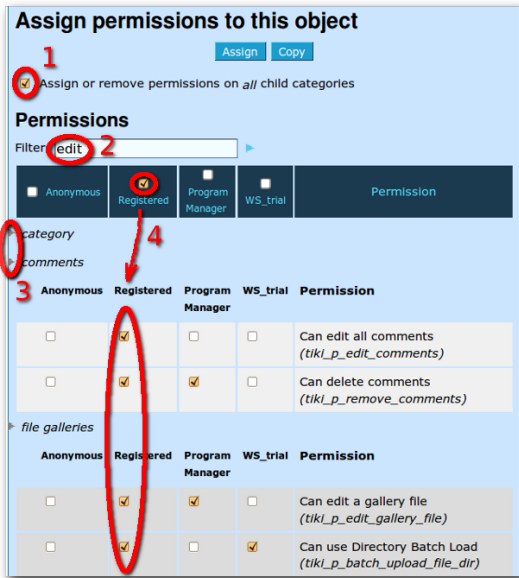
Assign permissions to this object

Assign Copy

1

Assign or remove permissions on *all* child categories

Permissions

Filter: edit 2

| Anonymous | Registered | Program Manager | WS_trial | Permission |
|---|---|---|---|---|

4

category

comments

3

| Anonymous | Registered | Program Manager | WS_trial | Permission |
|---|---|---|---|---|
| | | | | Can edit all comments *(tiki_p_edit_comments)* |
| | | | | Can delete comments *(tiki_p_remove_comments)* |

file galleries

| Anonymous | Registered | Program Manager | WS_trial | Permission |
|---|---|---|---|---|
| | | | | Can edit a gallery file *(tiki_p_edit_gallery_file)* |
| | | | | Can use Directory Batch Load *(tiki_p_batch_upload_file_dir)* |